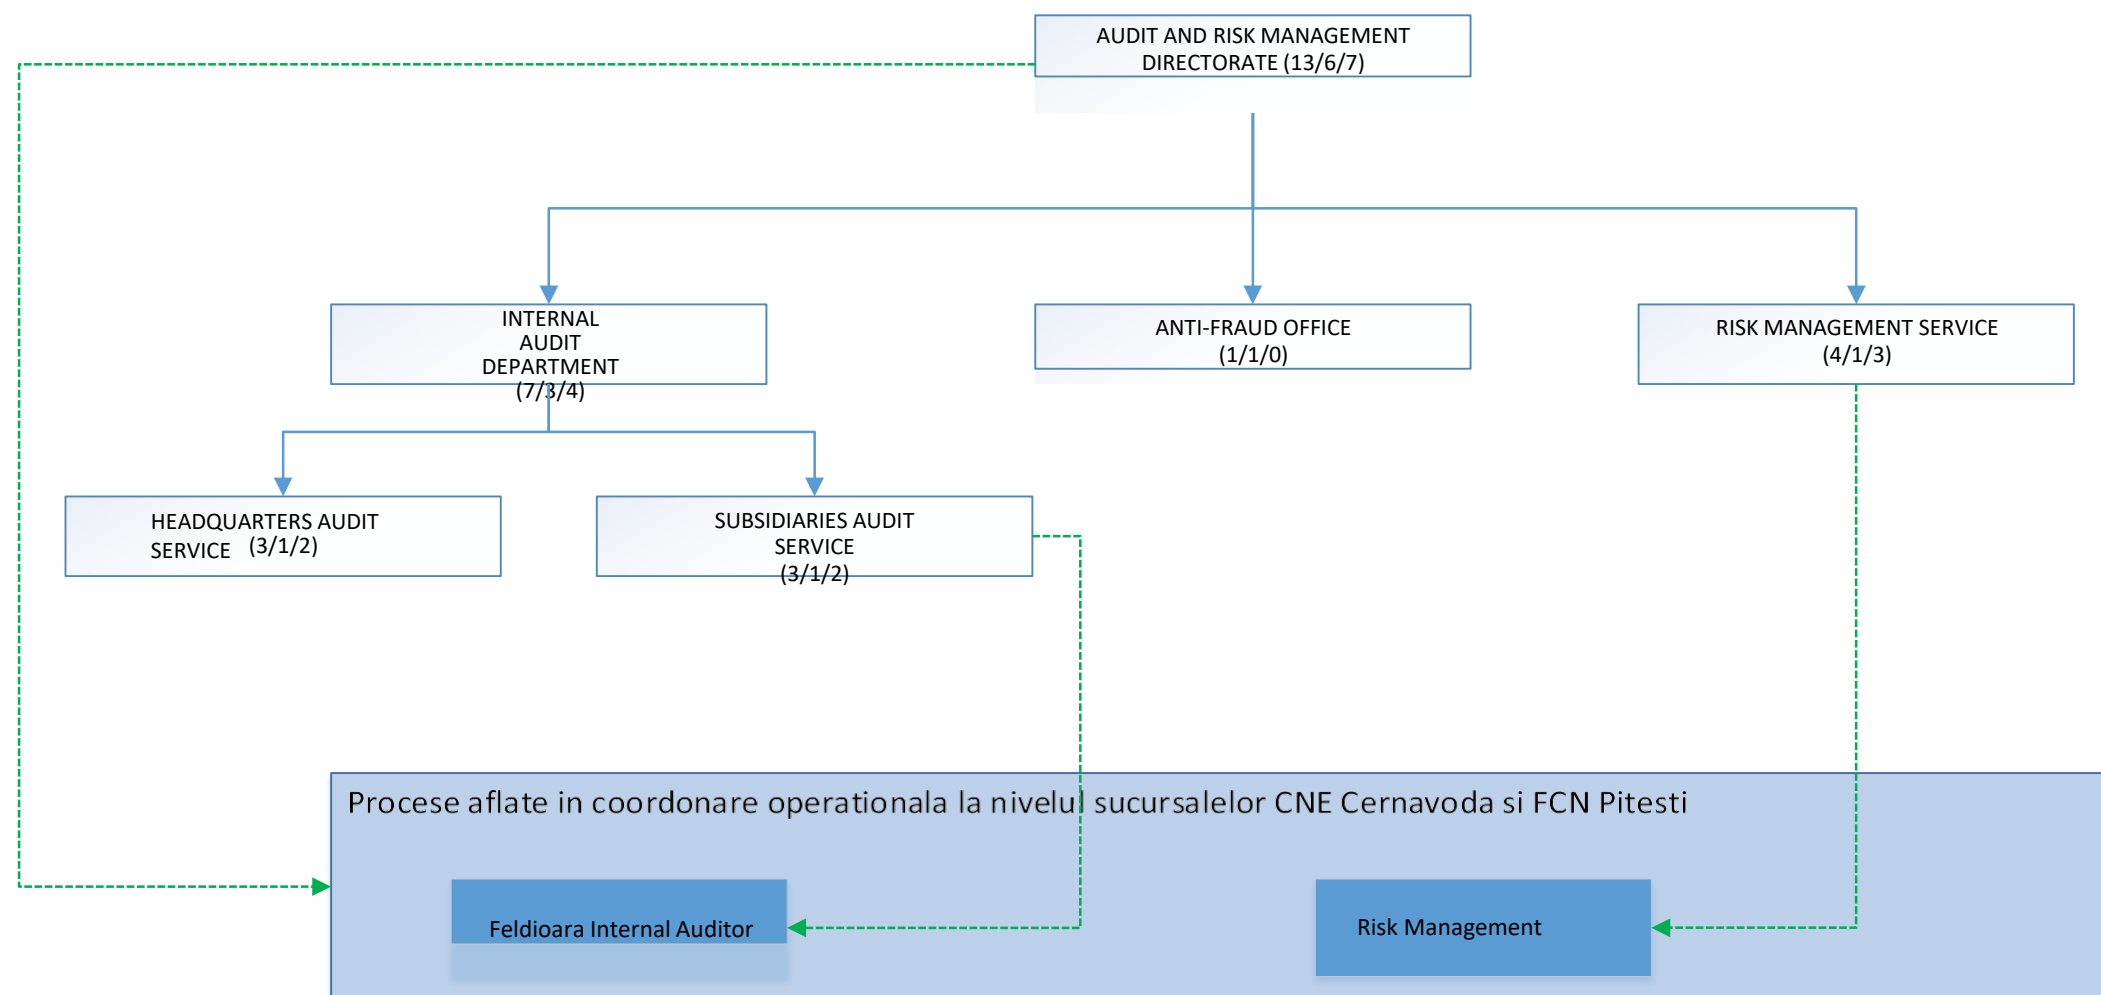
AUDIT AND RISK MANAGEMENT DIRECTORATE (13/6/7)

INTERNAL AUDIT DEPARTMENT (7/3/4)

ANTI-FRAUD OFFICE (1/1/0)

RISK MANAGEMENT SERVICE (4/1/3)

HEADQUARTERS AUDIT SERVICE (3/1/2)

SUBSIDIARIES AUDIT SERVICE (3/1/2)

Procese aflate in coordonare operationala la nivelul sucursalelor CNE Cernavoda si FCN Pitesti

Feldioara Internal Auditor

Risk Management